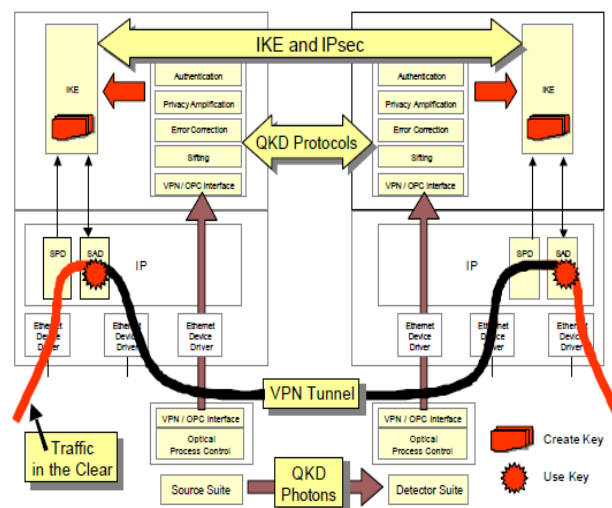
IKE and IPsec

IKE

Authentication
Privacy Amplification
Error Correction
Sifting
VPN / OPC Interface

QKD Protocols

Authentication
Privacy Amplification
Error Correction
Sifting
VPN / OPC Interface

IKE

SPD
SAD
IP

IP
SPD
SAD

Ethernet Device Driver
Ethernet Device Driver
Ethernet Device Driver

Ethernet Device Driver
Ethernet Device Driver
Ethernet Device Driver

VPN Tunnel

VPN / OPC Interface
Optical Process Control

VPN / OPC Interface
Optical Process Control

Traffic in the Clear

Create Key
Use Key

Source Suite
QKD Photons
Detector Suite